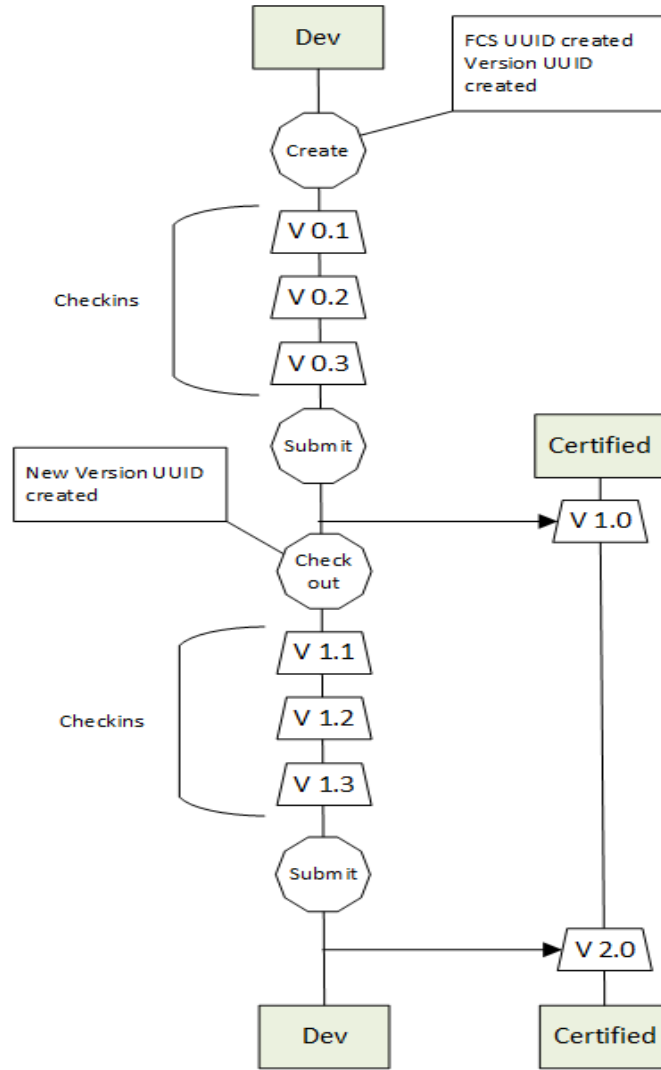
Dev

FCS UUID created
Version UUID created

Create

Checkins

V 0.1

V 0.2

V 0.3

Submit

Certified

New Version UUID created

V 1.0

Check out

Checkins

V 1.1

V 1.2

V 1.3

Submit

V 2.0

Dev

Certified